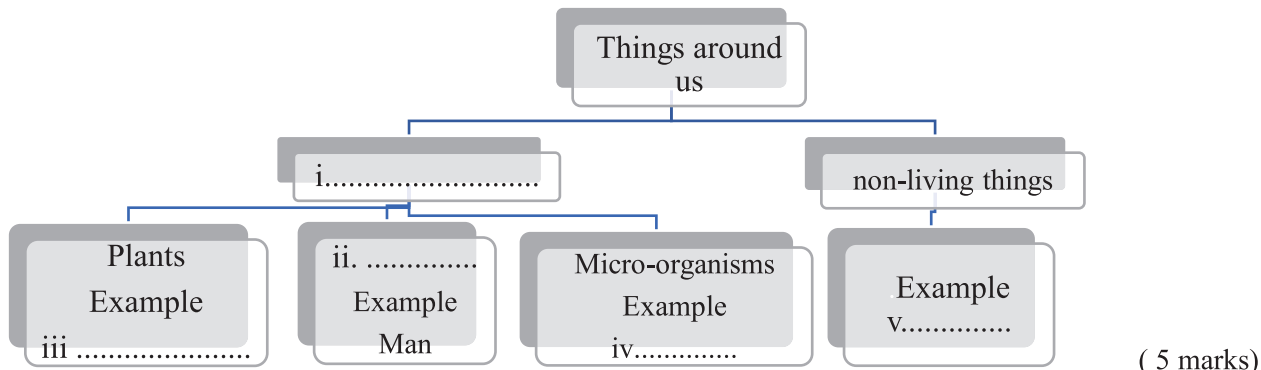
Things around us

i.........................

non-living things

Plants
Example
iii .....................

ii. .............
Example
Man

Micro-organisms
Example
iv.............

Example
v.............

( 5 marks)